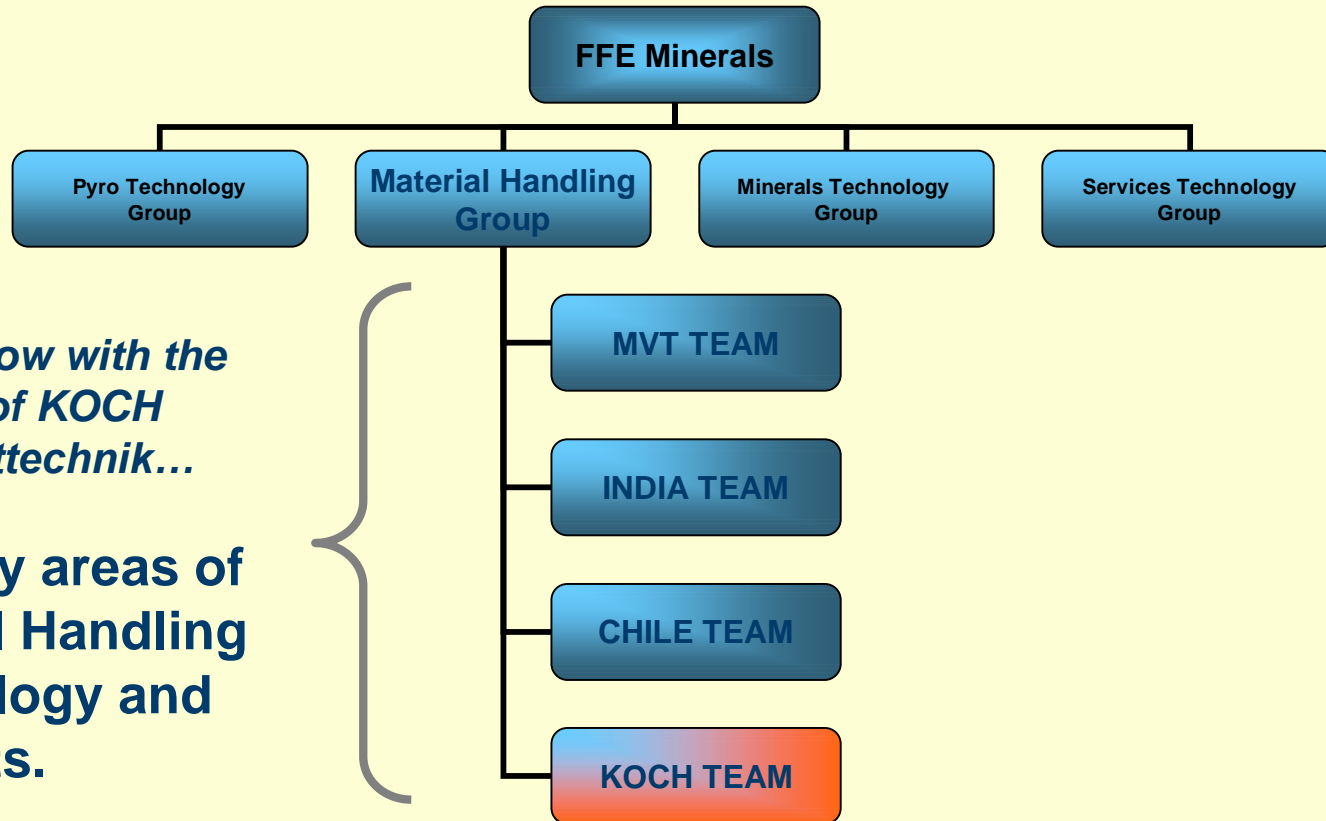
FFE Minerals

Pyro Technology Group

Material Handling Group

Minerals Technology Group

Services Technology Group

MVT TEAM

INDIA TEAM

CHILE TEAM

KOCH TEAM

ow with the of KOCH ttechnik…

y areas of l Handling logy and s.